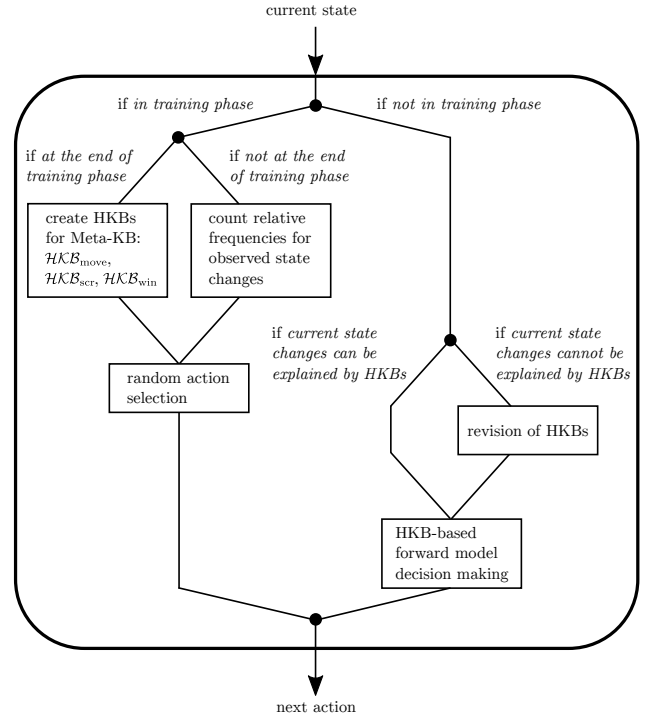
current state

if *in training phase*

if *not in training phase*

if *at the end of training phase*

if *not at the end of training phase*

create HKBs for Meta-KB: $\mathcal{HKB}_{\text{move}}$, $\mathcal{HKB}_{\text{scr}}$, $\mathcal{HKB}_{\text{win}}$

count relative frequencies for observed state changes

if *current state changes can be explained by HKBs*

if *current state changes cannot be explained by HKBs*

random action selection

revision of HKBs

HKB-based forward model decision making

next action